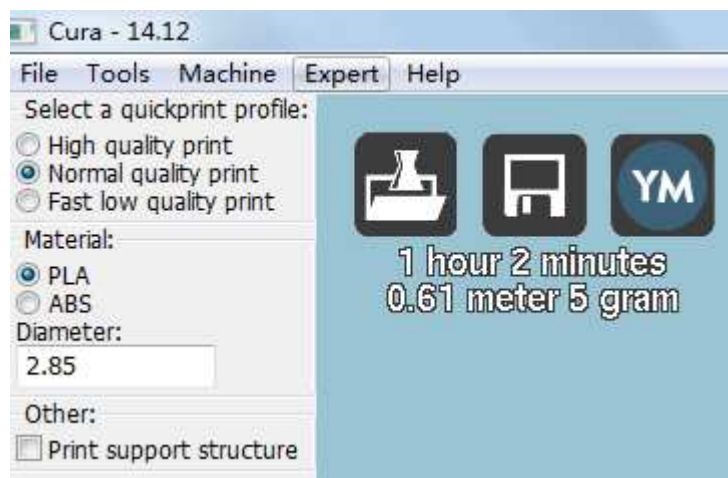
Cura - 14.12

File Tools Machine Expert Help

Select a quickprint profile:
High quality print
Normal quality print
Fast low quality print

Material:
PLA
ABS
Diameter:
2.85

Other:
Print support structure

YM

1 hour 2 minutes
0.61 meter 5 gram